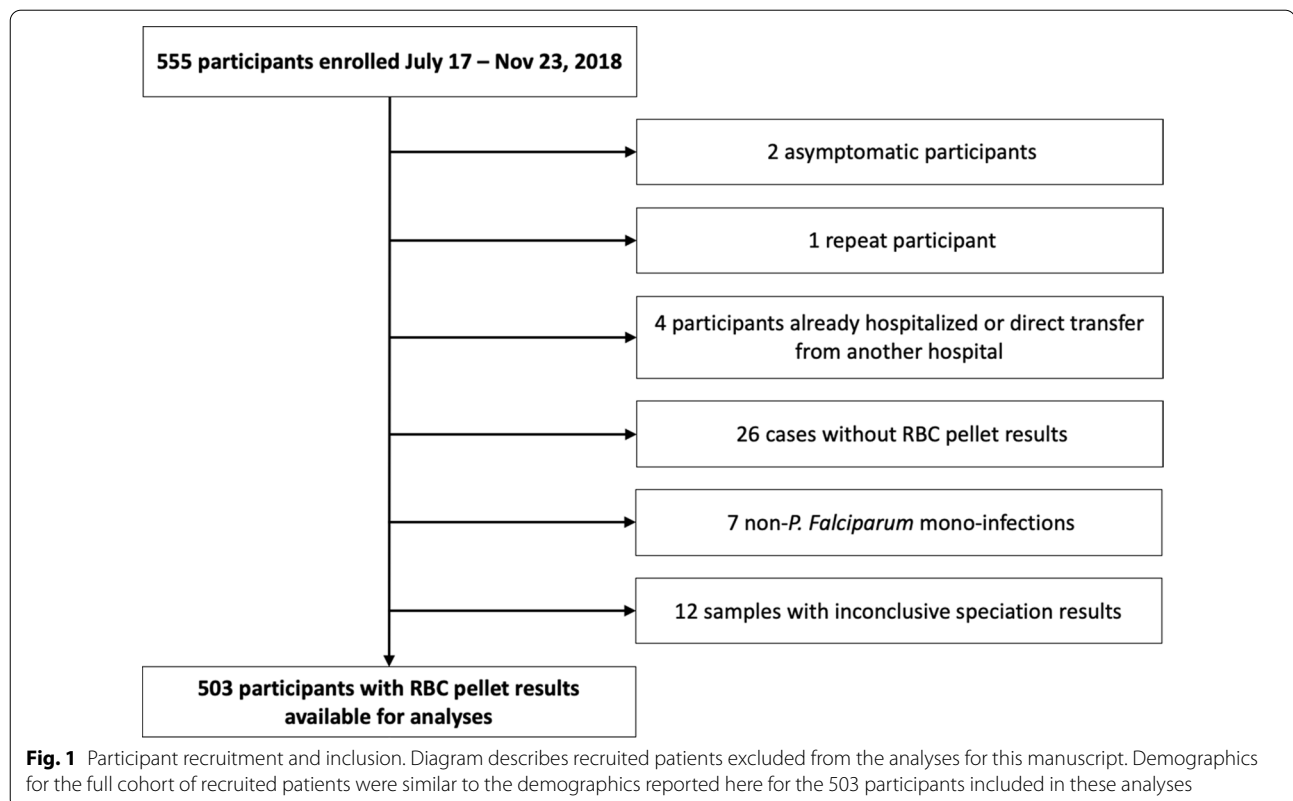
555 participants enrolled July 17 – Nov 23, 2018

2 asymptomatic participants

1 repeat participant

4 participants already hospitalized or direct transfer from another hospital

26 cases without RBC pellet results

7 non-*P. Falciparum* mono-infections

12 samples with inconclusive speciation results

503 participants with RBC pellet results available for analyses

**Fig. 1** Participant recruitment and inclusion. Diagram describes recruited patients excluded from the analyses for this manuscript. Demographics for the full cohort of recruited patients were similar to the demographics reported here for the 503 participants included in these analyses